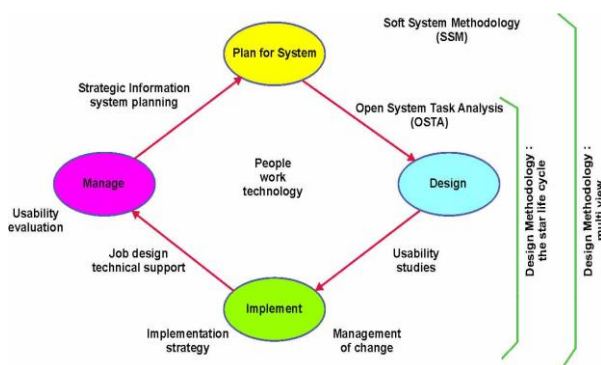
Soft System Methodology (SSM)

Plan for System

Strategic Information system planning

Open System Task Analysis (OSTA)

People work technology

Manage

Design

Usability evaluation

Job design technical support

Usability studies

Implement

Implementation strategy

Management of change

Design Methodology : the star life cycle

Design Methodology : multi view